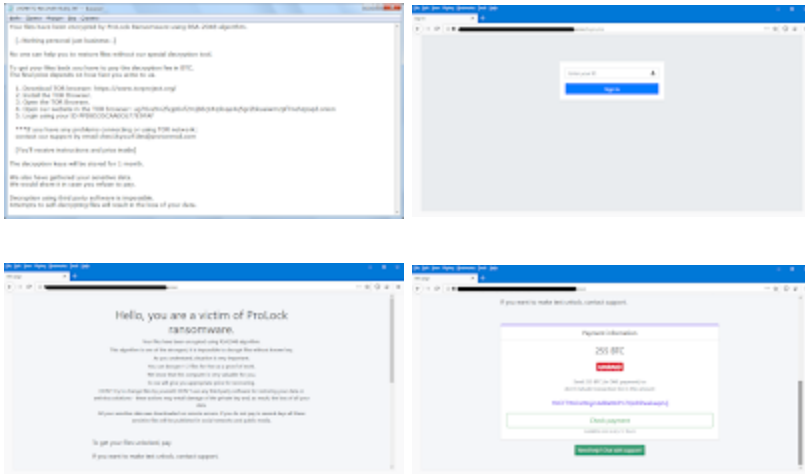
Your files have been encrypted by ProLock Ransomware using RSA-2048 algorithm.

[.:Nothing personal just business:.]

No one can help you to restore files without our special decryption tool.

To get your files back you have to pay the decryption fee in BTC.
The final price depends on how fast you write to us.

1. Download TOR browser: https://www.torproject.org/
2. Install the TOR Browser.
3. Open the TOR Browser.
4. Open our website in the TOR browser: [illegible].onion
5. Login using your ID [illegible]

***If you have any problems connecting or using TOR network:
contact our support by email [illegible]

[You'll receive instructions and price inside]

The decryption keys will be stored for 1 month.

We also have gathered your sensitive data.
We would share it in case you refuse to pay.

Decryption using third party software is impossible.
Attempts to self-decrypting files will result in the loss of your data.

Sign in

Hello, you are a victim of ProLock ransomware.

If you want to make test unlock, contact support

To get your files unlocked, pay

If you want to make test unlock, contact support

Payment information

255 BTC

Check payment

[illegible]